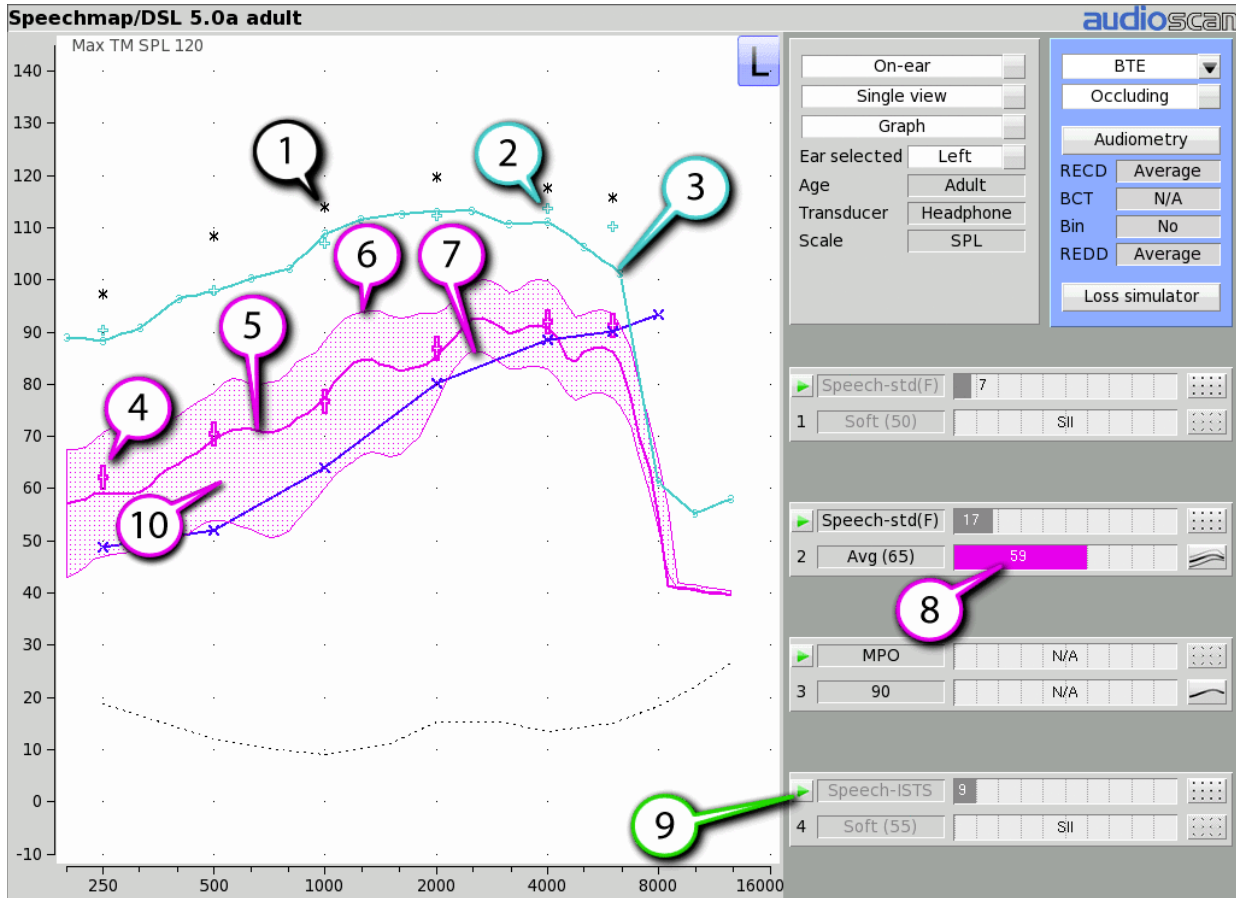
Speechmap/DSL 5.0a adult

audioscan

Max TM SPL 120

L

140
130
120
110
100
90
80
70
60
50
40
30
20
10
0
-10

250 500 1000 2000 4000 8000 16000

1 2 3 4 5 6 7 8 9 10

On-ear
Single view
Graph
Ear selected Left
Age Adult
Transducer Headphone
Scale SPL

BTE
Occluding
Audiometry
RECD Average
BCT N/A
Bin No
REDD Average
Loss simulator

Speech-std(F) 7
1 Soft (50) SII

Speech-std(F) 17
2 Avg (65) 59

MPO N/A
3 90 N/A

Speech-ISTS 9
4 Soft (55) SII